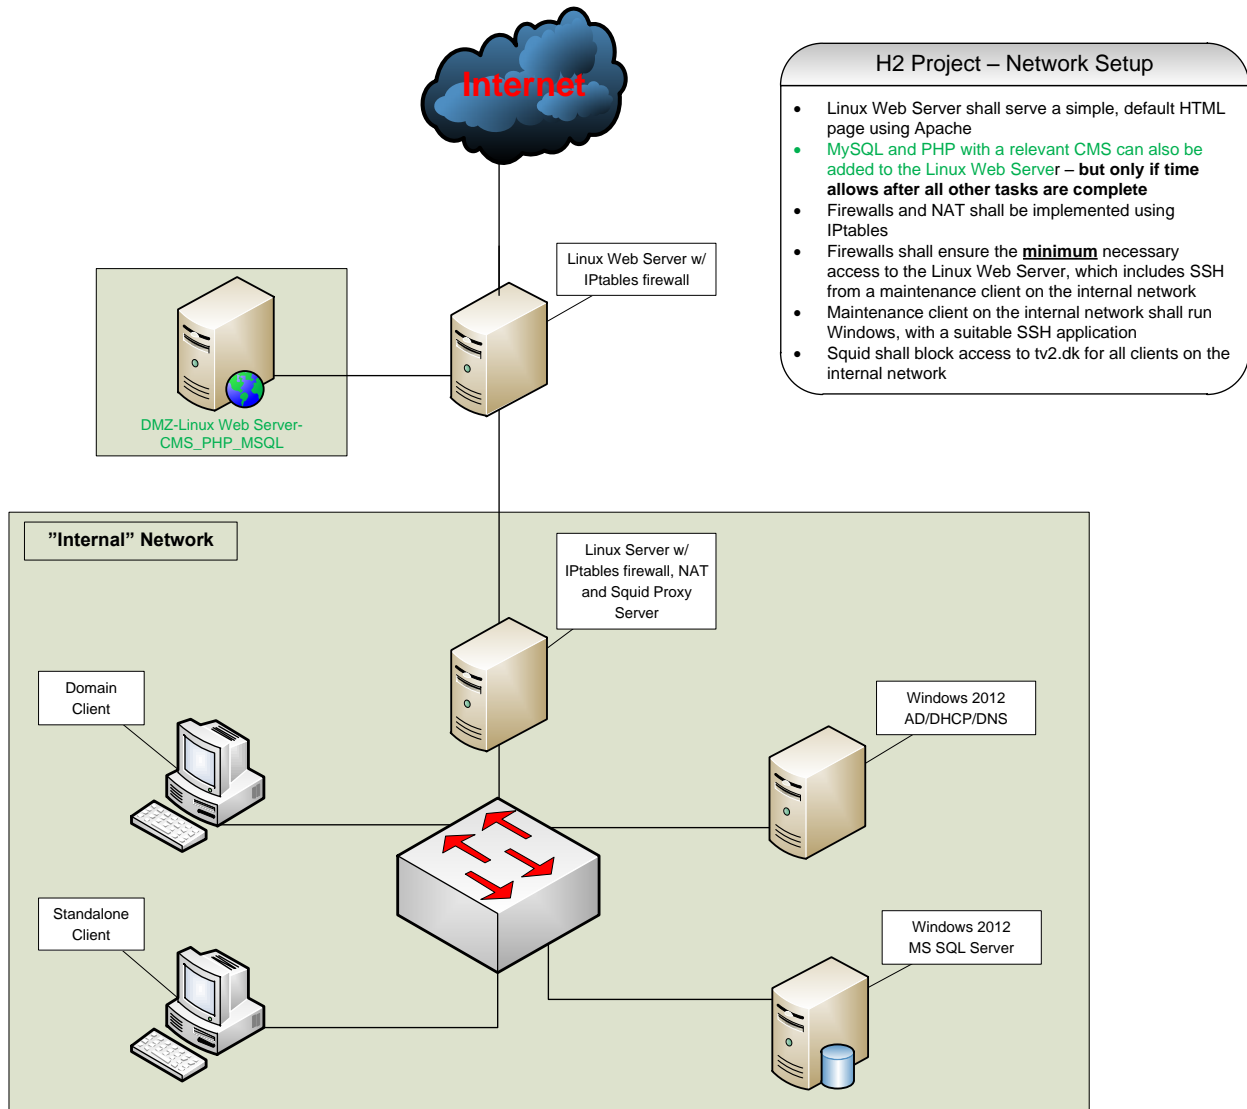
Internet

H2 Project – Network Setup

- Linux Web Server shall serve a simple, default HTML page using Apache
- MySQL and PHP with a relevant CMS can also be added to the Linux Web Server – **but only if time allows after all other tasks are complete**
- Firewalls and NAT shall be implemented using IPtables
- Firewalls shall ensure the **minimum** necessary access to the Linux Web Server, which includes SSH from a maintenance client on the internal network
- Maintenance client on the internal network shall run Windows, with a suitable SSH application
- Squid shall block access to tv2.dk for all clients on the internal network

Linux Web Server w/ IPtables firewall

DMZ-Linux Web Server-CMS_PHP_MSQL

"Internal" Network

Linux Server w/ IPtables firewall, NAT and Squid Proxy Server

Domain Client

Windows 2012 AD/DHCP/DNS

Standalone Client

Windows 2012 MS SQL Server